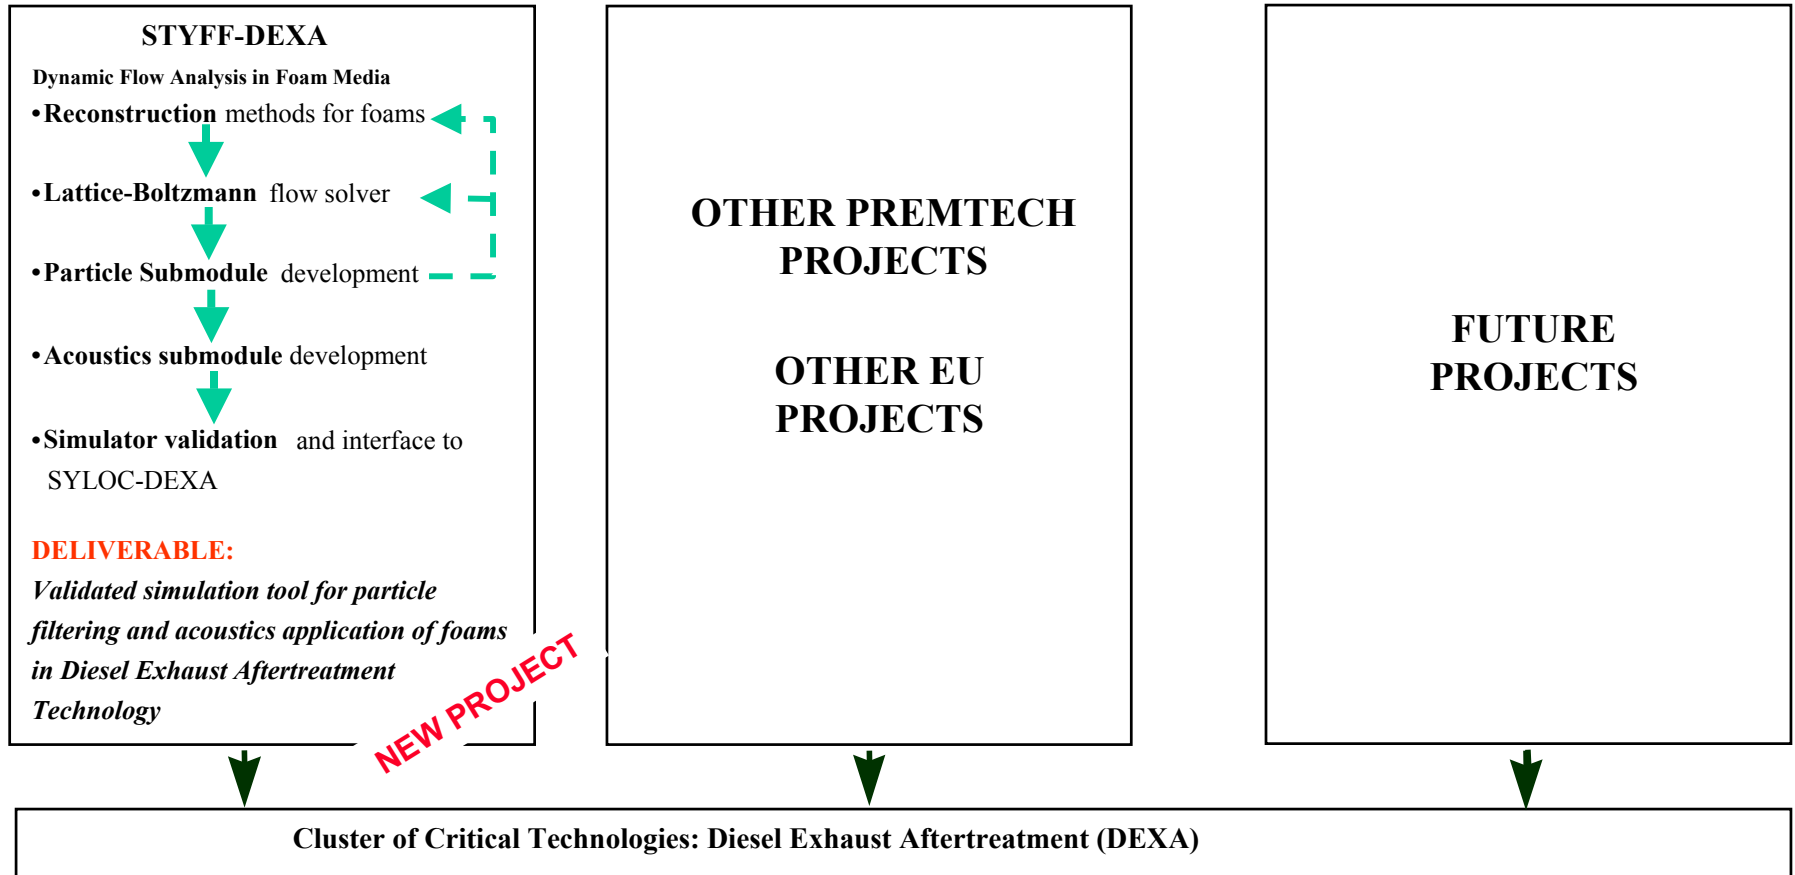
STYFF-DEXA

Dynamic Flow Analysis in Foam Media

•Reconstruction methods for foams

•Lattice-Boltzmann flow solver

•Particle Submodule development

•Acoustics submodule development

•Simulator validation and interface to SYLOC-DEXA

DELIVERABLE:

Validated simulation tool for particle filtering and acoustics application of foams in Diesel Exhaust Aftertreatment Technology

NEW PROJECT

OTHER PREMTECH PROJECTS

OTHER EU PROJECTS

FUTURE PROJECTS

Cluster of Critical Technologies: Diesel Exhaust Aftertreatment (DEXA)